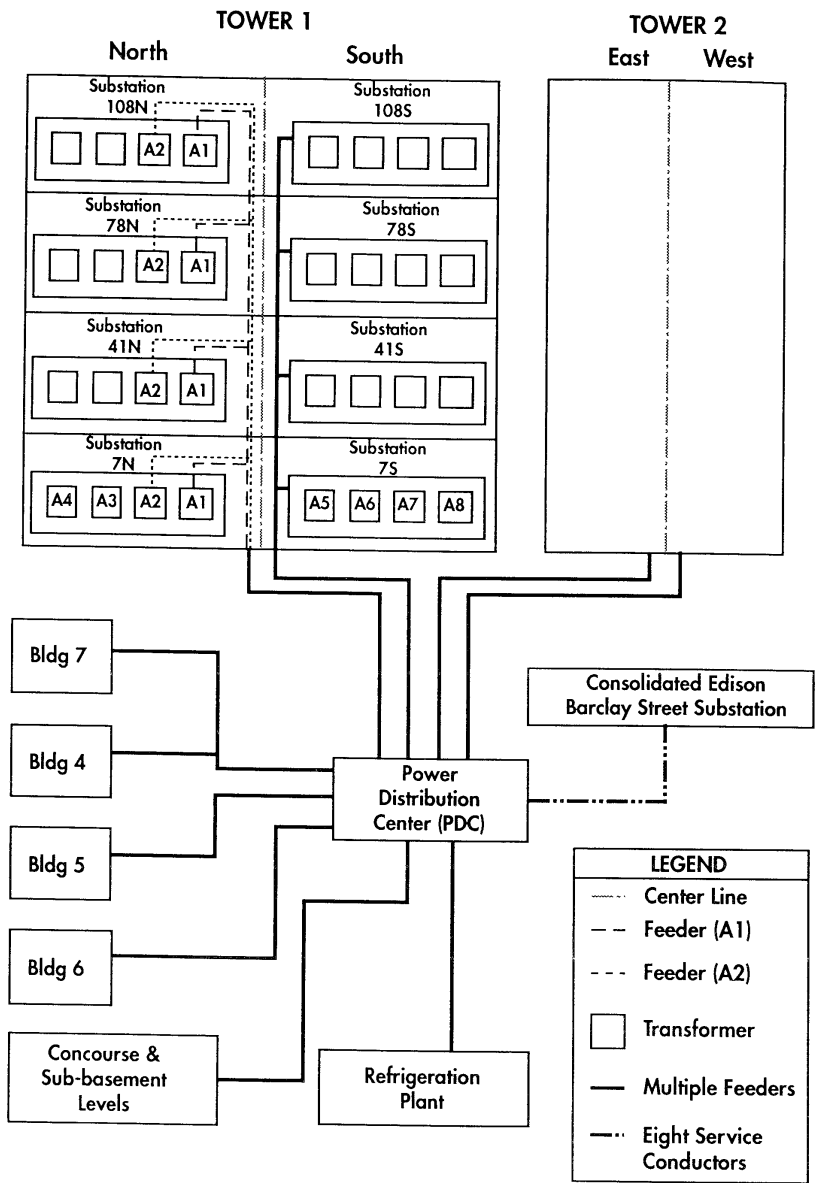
TOWER 1
North
South

TOWER 2
East
West

Substation 108N
A2 A1

Substation 108S

Substation 78N
A2 A1

Substation 78S

Substation 41N
A2 A1

Substation 41S

Substation 7N
A4 A3 A2 A1

Substation 7S
A5 A6 A7 A8

Bldg 7

Bldg 4

Bldg 5

Bldg 6

Concourse & Sub-basement Levels

Power Distribution Center (PDC)

Refrigeration Plant

Consolidated Edison Barclay Street Substation

LEGEND
Center Line
Feeder (A1)
Feeder (A2)
Transformer
Multiple Feeders
Eight Service Conductors